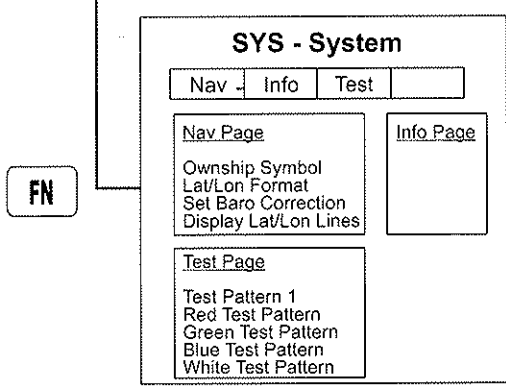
FN

SYS - System

Nav - Info Test

Nav Page

Ownship Symbol
Lat/Lon Format
Set Baro Correction
Display Lat/Lon Lines

Info Page

Test Page

Test Pattern 1
Red Test Pattern
Green Test Pattern
Blue Test Pattern
White Test Pattern